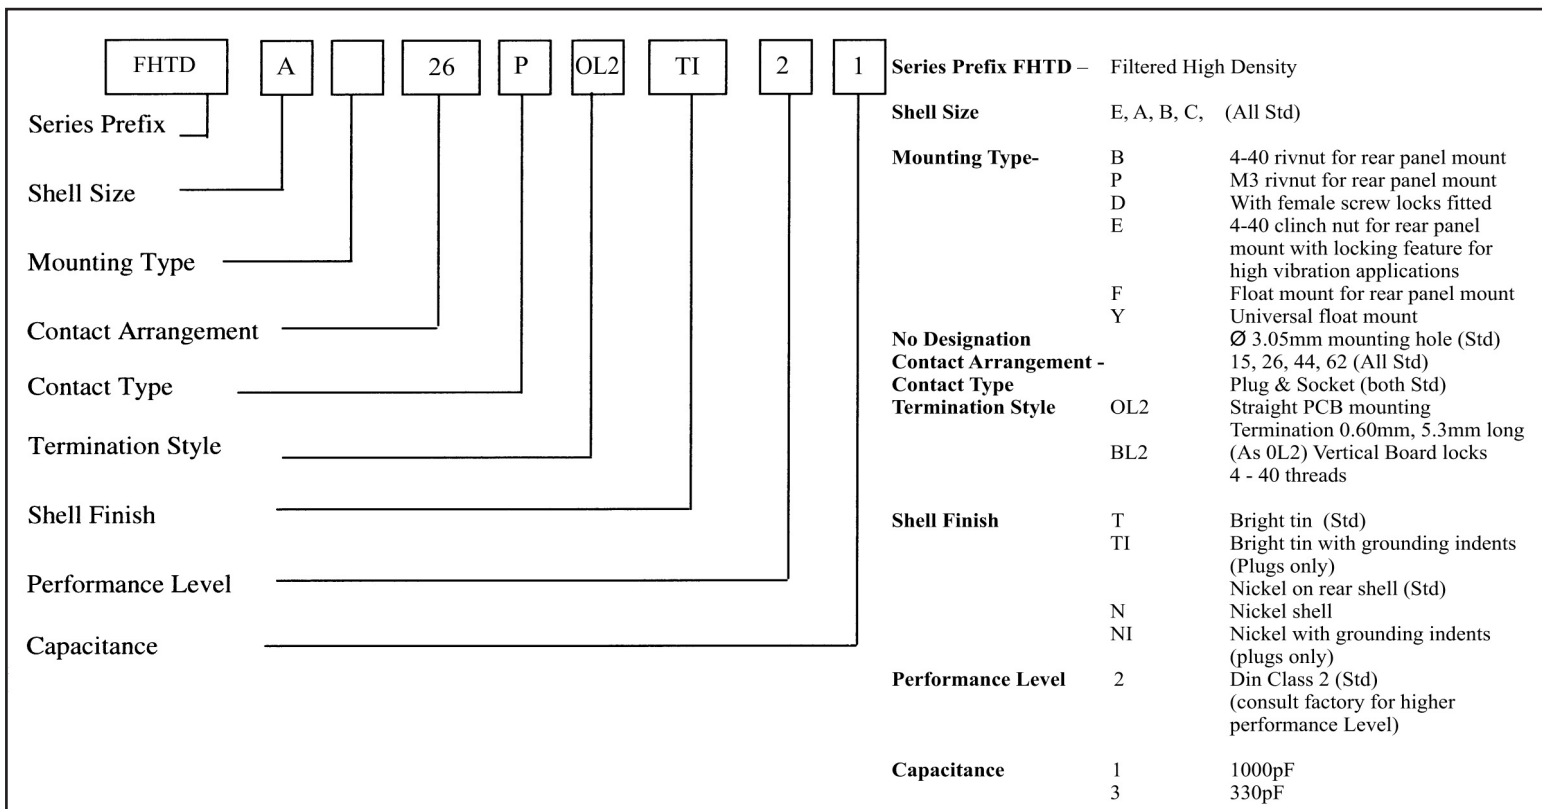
FHTD A 26 P OL2 TI 2 1

Series Prefix

Shell Size

Mounting Type

Contact Arrangement

Contact Type

Termination Style

Shell Finish

Performance Level

Capacitance

**Series Prefix FHTD** – Filtered High Density

**Shell Size** E, A, B, C, (All Std)

| | | |
|---|---|---|
| **Mounting Type-** | B | 4-40 rivnut for rear panel mount |
| | P | M3 rivnut for rear panel mount |
| | D | With female screw locks fitted |
| | E | 4-40 clinch nut for rear panel mount with locking feature for high vibration applications |
| | F | Float mount for rear panel mount |
| | Y | Universal float mount |
| **No Designation** | | Ø 3.05mm mounting hole (Std) |
| **Contact Arrangement -** | | 15, 26, 44, 62 (All Std) |
| **Contact Type** | | Plug & Socket (both Std) |
| **Termination Style** | OL2 | Straight PCB mounting Termination 0.60mm, 5.3mm long |
| | BL2 | (As 0L2) Vertical Board locks 4 - 40 threads |
| **Shell Finish** | T | Bright tin (Std) |
| | TI | Bright tin with grounding indents (Plugs only) Nickel on rear shell (Std) |
| | N | Nickel shell |
| | NI | Nickel with grounding indents (plugs only) |
| **Performance Level** | 2 | Din Class 2 (Std) (consult factory for higher performance Level) |
| **Capacitance** | 1 | 1000pF |
| | 3 | 330pF |